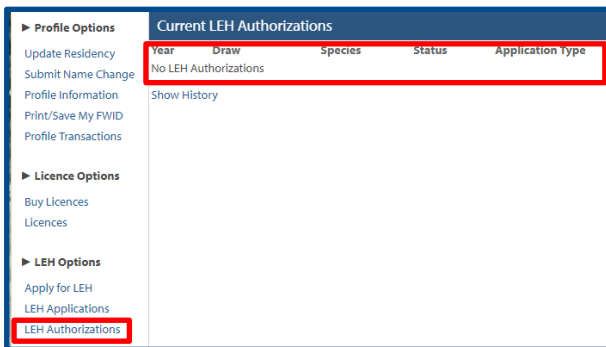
► Profile Options

Update Residency
Submit Name Change
Profile Information
Print/Save My FWID
Profile Transactions

► Licence Options

Buy Licences
Licences

► LEH Options

Apply for LEH
LEH Applications
LEH Authorizations

Current LEH Authorizations

| Year | Draw | Species | Status | Application Type |
|---|---|---|---|---|
| No LEH Authorizations | | | | |

Show History